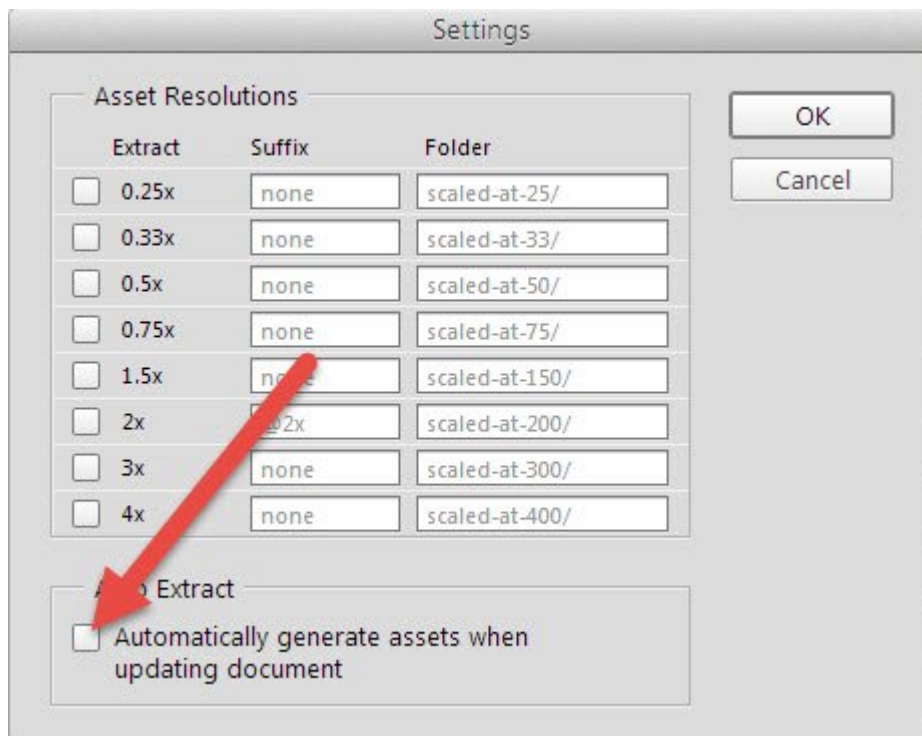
Settings

Asset Resolutions

| Extract | Suffix | Folder |
|---|---|---|
| 0.25x | none | scaled-at-25/ |
| 0.33x | none | scaled-at-33/ |
| 0.5x | none | scaled-at-50/ |
| 0.75x | none | scaled-at-75/ |
| 1.5x | n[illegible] | scaled-at-150/ |
| 2x | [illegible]2x | scaled-at-200/ |
| 3x | none | scaled-at-300/ |
| 4x | none | scaled-at-400/ |

OK

Cancel

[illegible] Extract

Automatically generate assets when updating document